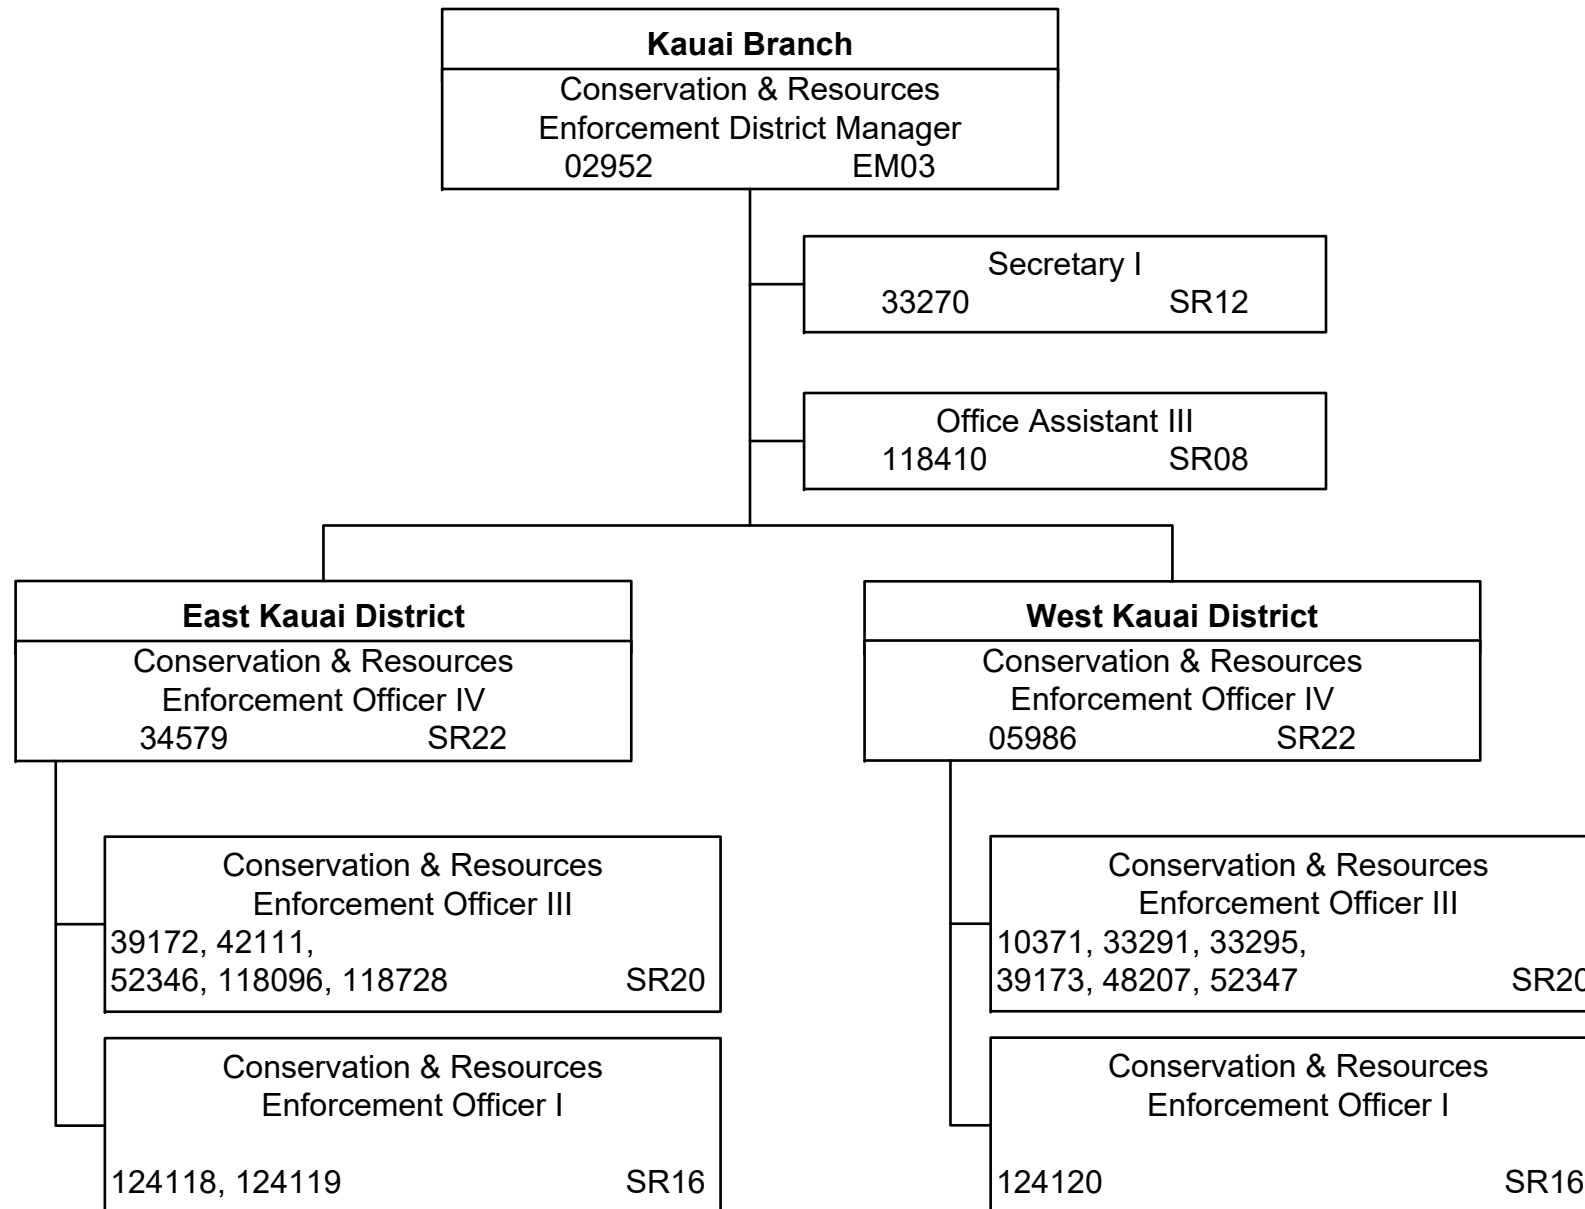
Kauai Branch
Conservation & Resources Enforcement District Manager
02952 EM03

Secretary I
33270 SR12

Office Assistant III
118410 SR08

East Kauai District
Conservation & Resources Enforcement Officer IV
34579 SR22

Conservation & Resources Enforcement Officer III
39172, 42111,
52346, 118096, 118728 SR20

Conservation & Resources Enforcement Officer I
124118, 124119 SR16

West Kauai District
Conservation & Resources Enforcement Officer IV
05986 SR22

Conservation & Resources Enforcement Officer III
10371, 33291, 33295,
39173, 48207, 52347 SR20

Conservation & Resources Enforcement Officer I
124120 SR16